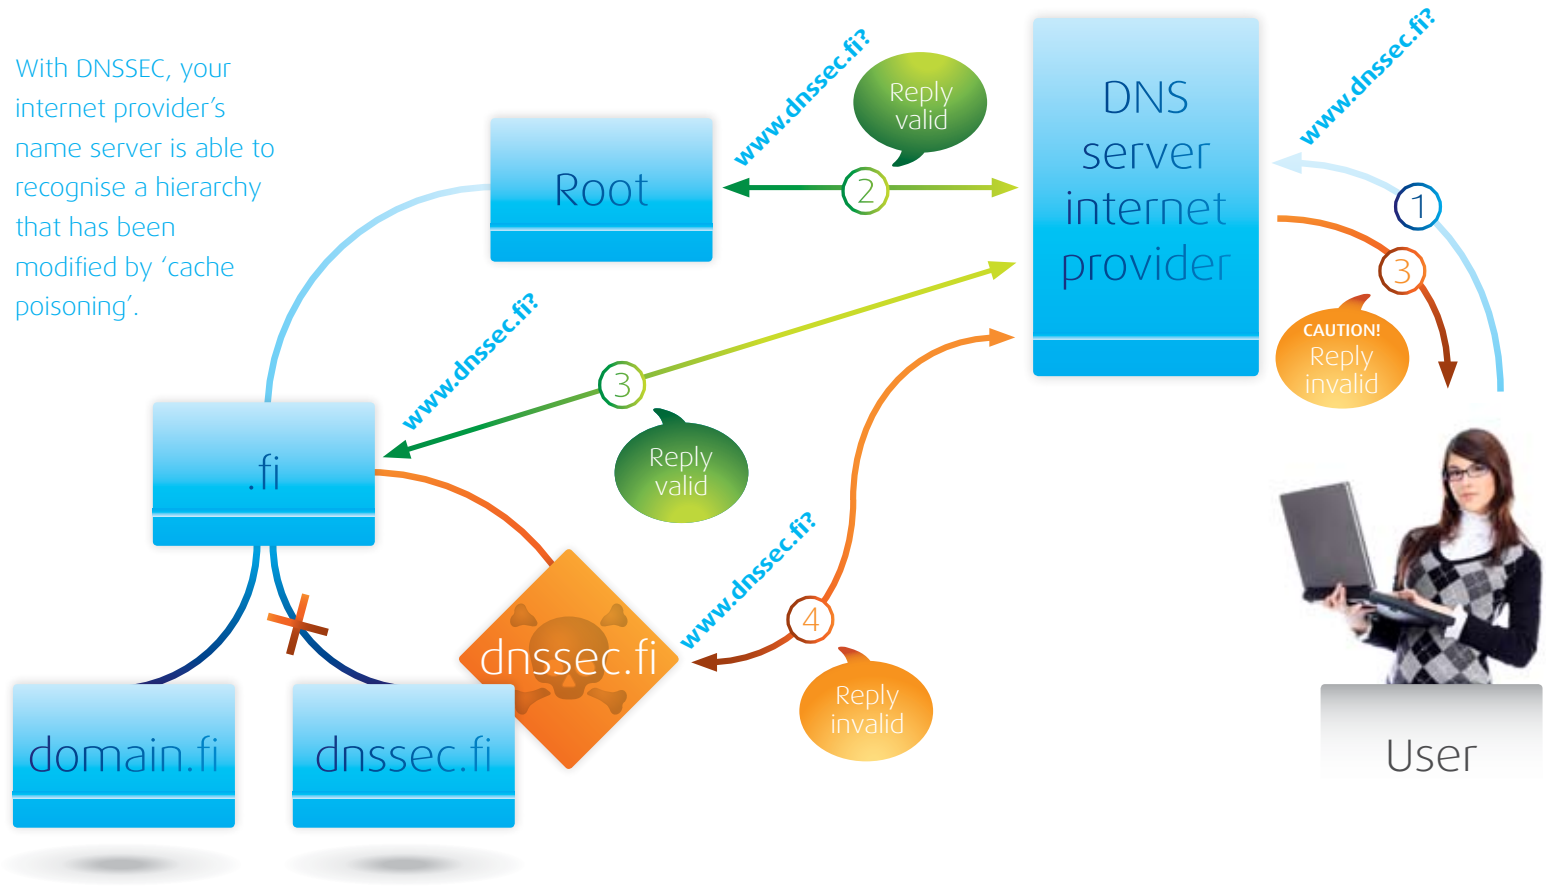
With DNSSEC, your internet provider's name server is able to recognise a hierarchy that has been modified by 'cache poisoning'.

Root

www.dnssec.fi?

Reply valid

2

DNS server internet provider

www.dnssec.fi?

1

3

CAUTION! Reply invalid

www.dnssec.fi?

3

Reply valid

.fi

dnssec.fi

www.dnssec.fi?

4

Reply invalid

domain.fi

dnssec.fi

User